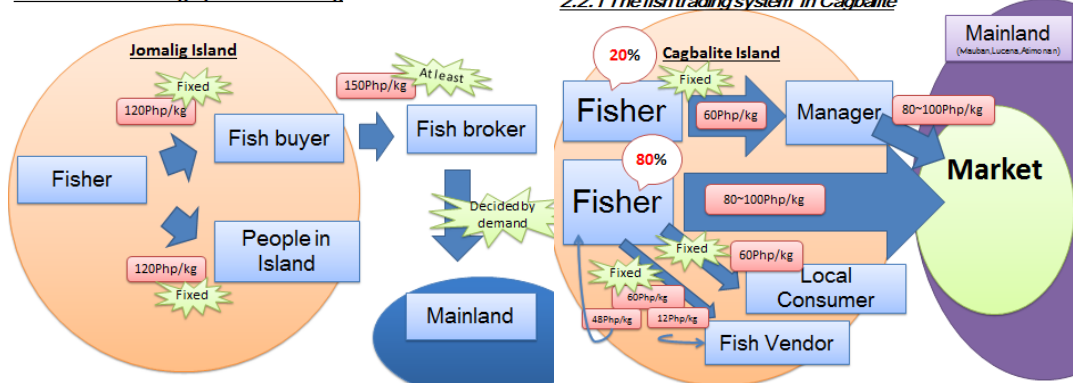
2.2.1 The fish trading system in Cagbalite

Jomalig Island

Fixed

120Php/kg

Fish buyer

Fisher

People in Island

120Php/kg

Fixed

150Php/kg

At least

Fish broker

Decided by demand

Mainland

Cagbalite Island

20%

Fixed

Fisher

60Php/kg

Manager

80~100Php/kg

Mainland

(Mauban, Lucena, Atimonan)

Market

80%

Fisher

80~100Php/kg

Fixed

60Php/kg

Local Consumer

Fixed

60Php/kg

48Php/kg

12Php/kg

Fish Vendor